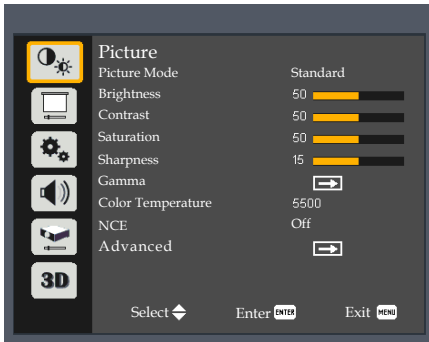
3D

Picture

| | |
|---|---|
| Picture Mode | Standard |
| Brightness | 50 |
| Contrast | 50 |
| Saturation | 50 |
| Sharpness | 15 |
| Gamma | |
| Color Temperature | 5500 |
| NCE | Off |
| Advanced | |

Select Enter ENTER Exit MENU